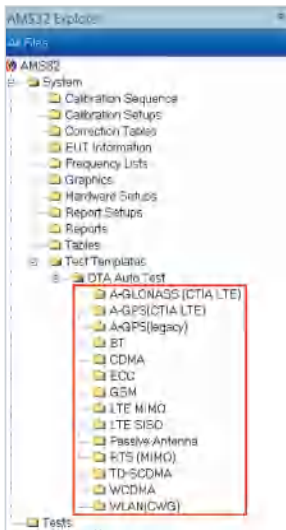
AMS32 Explorer

All Files

AMS32
System
Calibration Sequence
Calibration Setups
Correction Tables
EUT Information
Frequency Lists
Graphics
Hardware Setups
Report Setups
Reports
Tables
Test Templates
OTA Auto Test
A-GLONASS (CTIA LTE)
A-GPS(CTIA LTE)
A-GPS(legacy)
BT
CDMA
ECC
GSM
LTE MIMO
LTE SISO
Passive Antenna
RTS (MIMO)
TD-SCDMA
WCDMA
WLAN(CWG)
Tests